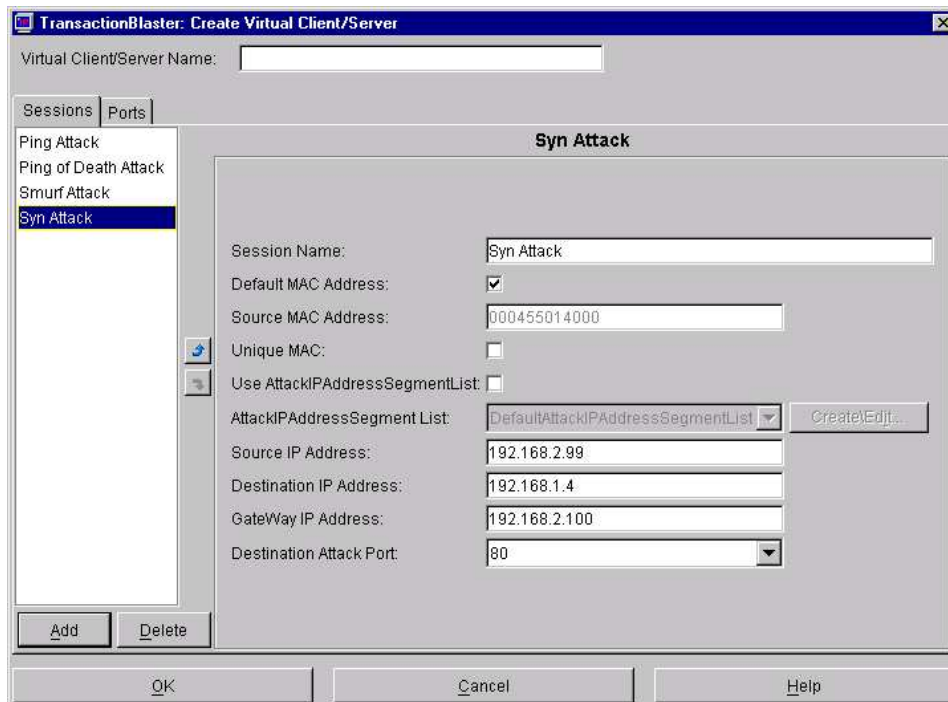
TransactionBlaster: Create Virtual Client/Server

Virtual Client/Server Name:

Sessions | Ports

Ping Attack
Ping of Death Attack
Smurf Attack
Syn Attack

Syn Attack

Session Name: Syn Attack
Default MAC Address:
Source MAC Address: 000455014000
Unique MAC:
Use AttackIPAddressSegmentList:
AttackIPAddressSegment List: DefaultAttackIPAddressSegmentList
Create\Edit...
Source IP Address: 192.168.2.99
Destination IP Address: 192.168.1.4
GateWay IP Address: 192.168.2.100
Destination Attack Port: 80

Add
Delete

OK
Cancel
Help